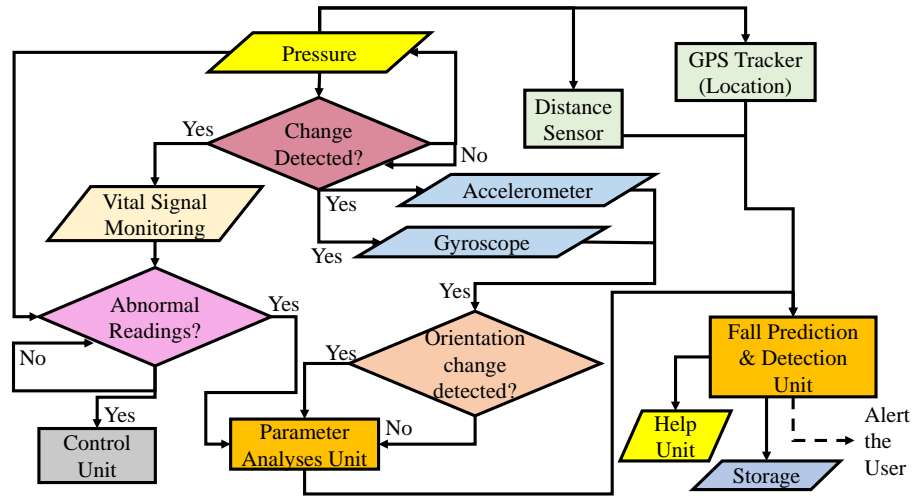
Pressure

Distance Sensor

GPS Tracker (Location)

Yes

Change Detected?

No

Vital Signal Monitoring

Yes

Accelerometer

Yes

Gyroscope

Yes

Abnormal Readings?

Yes

No

Yes

Orientation change detected?

Fall Prediction & Detection Unit

Yes

Control Unit

Parameter Analyses Unit

No

Help Unit

Storage

Alert the User